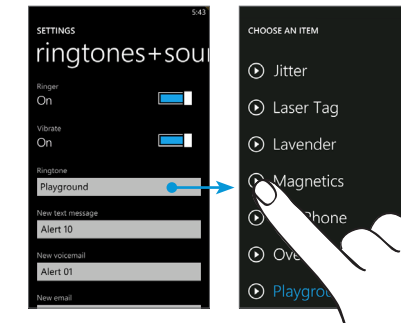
5:43

SETTINGS

ringtones+sour

Ringer

On

Vibrate

On

Ringtone

Playground

New text message

Alert 10

New voicemail

Alert 01

New email

CHOOSE AN ITEM

Jitter

Laser Tag

Lavender

Magnetics

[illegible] Phone

Ove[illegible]

Playgro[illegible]